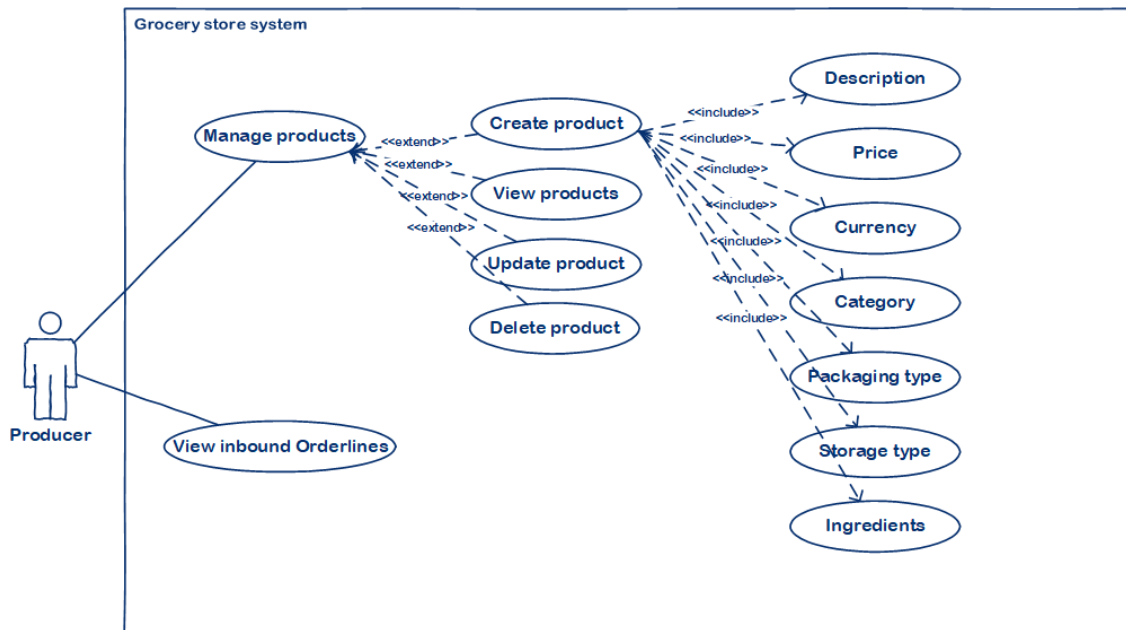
Grocery store system

Manage products

<<extend>>
<<extend>>
<<extend>>
<<extend>>

Create product
View products
Update product
Delete product

<<include>>
<<include>>
<<include>>
<<include>>
<<include>>
<<include>>
<<include>>

Description
Price
Currency
Category
Packaging type
Storage type
Ingredients

Producer

View inbound Orderlines